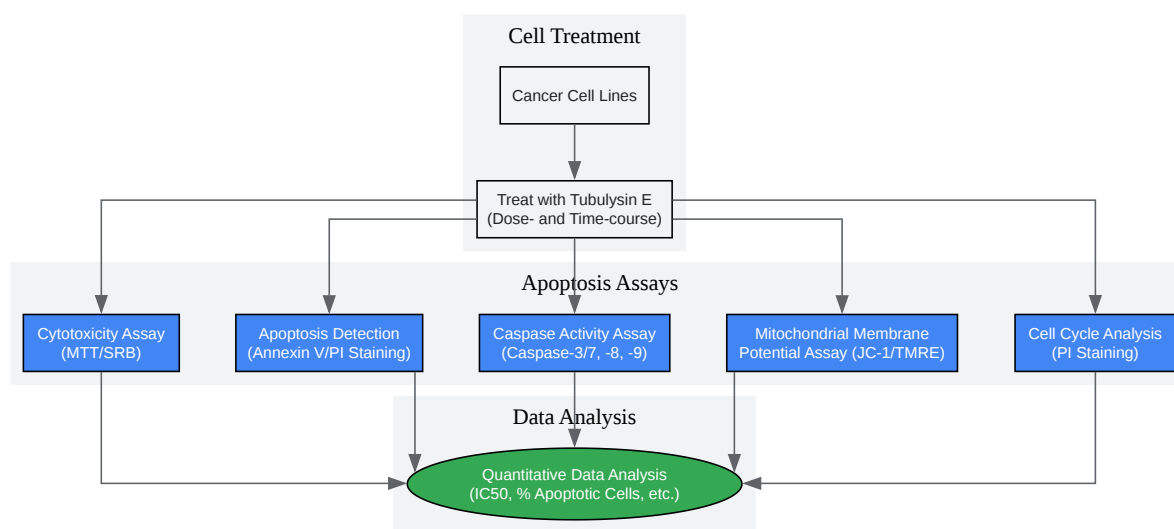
Cell Treatment

Cancer Cell Lines

Treat with Tubulysin E (Dose- and Time-course)

Apoptosis Assays

Cytotoxicity Assay (MTT/SRB)

Apoptosis Detection (Annexin V/PI Staining)

Caspase Activity Assay (Caspase-3/7, -8, -9)

Mitochondrial Membrane Potential Assay (JC-1/TMRE)

Cell Cycle Analysis (PI Staining)

Data Analysis

Quantitative Data Analysis (IC50, % Apoptotic Cells, etc.)